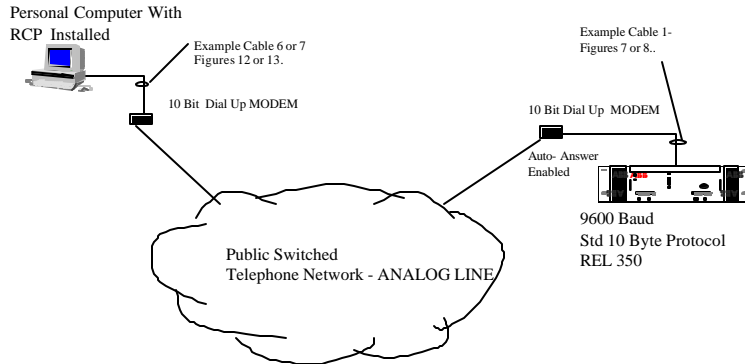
Personal Computer With RCP Installed

Example Cable 6 or 7 Figures 12 or 13.

10 Bit Dial Up MODEM

Example Cable 1- Figures 7 or 8..

10 Bit Dial Up MODEM

Auto- Answer Enabled

9600 Baud
Std 10 Byte Protocol
REL 350

Public Switched Telephone Network - ANALOG LINE